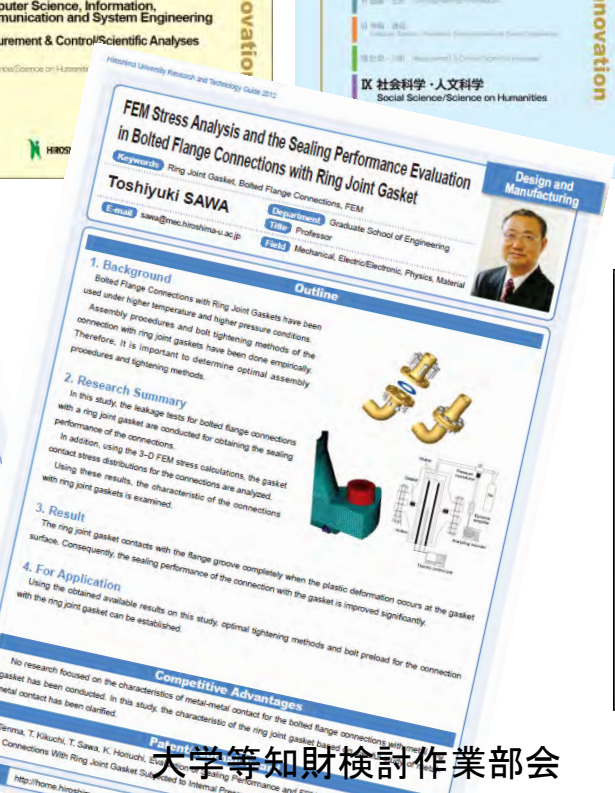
puter Science, Information, munication and System Engineering

urement & Control/Scientific Analyses

novation

IX 社会科学・人文科学
Social Science/Science on Humanities

novation

Hiroshima University Research and Technology Guide 2012

FEM Stress Analysis and the Sealing Performance Evaluation in Bolted Flange Connections with Ring Joint Gasket

Keywords Ring Joint Gasket, Bolted Flange Connections, FEM

Toshiyuki SAWA

Department Graduate School of Engineering
Title Professor
Field Mechanical, Electric/Electronic, Physics, Material

E-mail sawa@mec.hiroshima-u.ac.jp

Design and Manufacturing

Outline

1. Background
Bolted Flange Connections with Ring Joint Gaskets have been used under higher temperature and higher pressure conditions. Assembly procedures and bolt tightening methods of the connection with ring joint gaskets have been done empirically. Therefore, it is important to determine optimal assembly procedures and tightening methods.

2. Research Summary
In this study, the leakage tests for bolted flange connections with a ring joint gasket are conducted for obtaining the sealing performance of the connections.
In addition, using the 3-D FEM stress calculations, the gasket contact stress distributions for the connections are analyzed.
Using these results, the characteristic of the connections with ring joint gaskets is examined.

3. Result
The ring joint gasket contacts with the flange groove completely when the plastic deformation occurs at the gasket surface. Consequently, the sealing performance of the connection with the gasket is improved significantly.

4. For Application
Using the obtained available results on this study, optimal tightening methods and bolt preload for the connection with the ring joint gasket can be established.

Competitive Advantages

No research focused on the characteristics of metal-metal contact for the bolted flange connections with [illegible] gasket has been conducted. In this study, the characteristic of the ring joint gasket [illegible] metal contact has been clarified.

Pate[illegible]

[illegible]enma, T. Kikuchi, T. Sawa, K. Horiuchi, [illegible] Sealing Performance and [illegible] Connections With Ring Joint Gasket Sub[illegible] to Internal Pre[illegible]

http://home.hirosh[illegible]

大学等知財検討作業部会